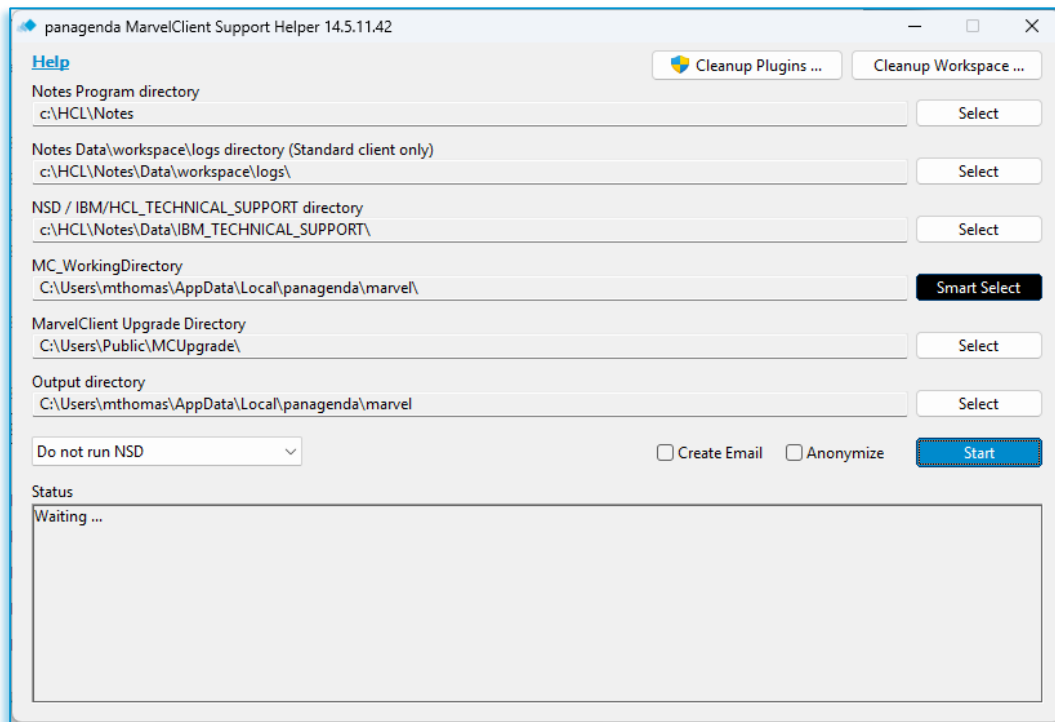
panagenda MarvelClient Support Helper 14.5.11.42

Help

Cleanup Plugins ...

Cleanup Workspace ...

Notes Program directory

c:\HCL\Notes

Select

Notes Data\workspace\logs directory (Standard client only)

c:\HCL\Notes\Data\workspace\logs\

Select

NSD / IBM/HCL_TECHNICAL_SUPPORT directory

c:\HCL\Notes\Data\IBM_TECHNICAL_SUPPORT\

Select

MC_WorkingDirectory

C:\Users\mthomas\AppData\Local\panagenda\marvel\

Smart Select

MarvelClient Upgrade Directory

C:\Users\Public\MCUpgrade\

Select

Output directory

C:\Users\mthomas\AppData\Local\panagenda\marvel

Select

Do not run NSD

Create Email

Anonymize

Start

Status

Waiting ...